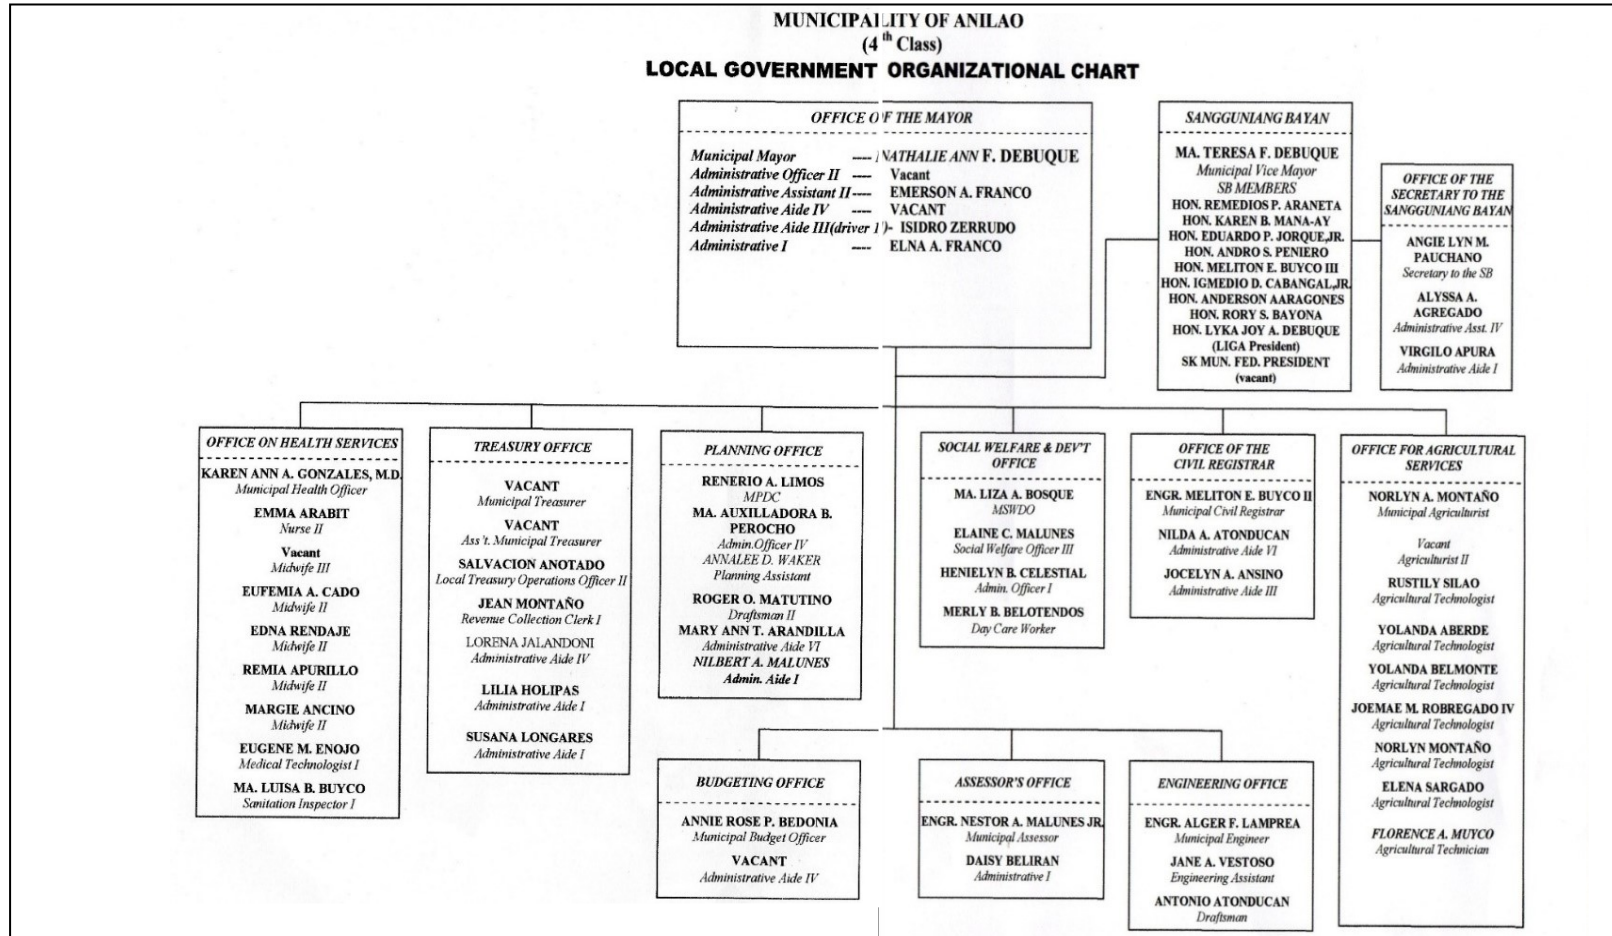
MUNICIPALITY OF ANILAO
($4^{th}$ Class)
LOCAL GOVERNMENT ORGANIZATIONAL CHART

OFFICE OF THE MAYOR

Municipal Mayor ---- NATHALIE ANN F. DEBUQUE
Administrative Officer II ---- Vacant
Administrative Assistant II---- EMERSON A. FRANCO
Administrative Aide IV ---- VACANT
Administrative Aide III(driver 1)- ISIDRO ZERRUDO
Administrative I ---- ELNA A. FRANCO

SANGGUNIANG BAYAN

MA. TERESA F. DEBUQUE
Municipal Vice Mayor
SB MEMBERS
HON. REMEDIOS P. ARANETA
HON. KAREN B. MANA-AY
HON. EDUARDO P. JORQUE,JR.
HON. ANDRO S. PENIERO
HON. MELITON E. BUYCO III
HON. IGMEDIO D. CABANGAL,JR.
HON. ANDERSON AARAGONES
HON. RORY S. BAYONA
HON. LYKA JOY A. DEBUQUE
(LIGA President)
SK MUN. FED. PRESIDENT
(vacant)

OFFICE OF THE SECRETARY TO THE SANGGUNIANG BAYAN

ANGIE LYN M. PAUCHANO
Secretary to the SB
ALYSSA A. AGREGADO
Administrative Asst. IV
VIRGILO APURA
Administrative Aide I

OFFICE ON HEALTH SERVICES

KAREN ANN A. GONZALES, M.D.
Municipal Health Officer
EMMA ARABIT
Nurse II
Vacant
Midwife III
EUFEMIA A. CADO
Midwife II
EDNA RENDAJE
Midwife II
REMIA APURILLO
Midwife II
MARGIE ANCINO
Midwife II
EUGENE M. ENOJO
Medical Technologist I
MA. LUISA B. BUYCO
Sanitation Inspector I

TREASURY OFFICE

VACANT
Municipal Treasurer
VACANT
Ass't. Municipal Treasurer
SALVACION ANOTADO
Local Treasury Operations Officer II
JEAN MONTAÑO
Revenue Collection Clerk I
LORENA JALANDONI
Administrative Aide IV
LILIA HOLIPAS
Administrative Aide I
SUSANA LONGARES
Administrative Aide I

PLANNING OFFICE

RENERIO A. LIMOS
MPDC
MA. AUXILLADORA B. PEROCHO
Admin.Officer IV
ANNALEE D. WAKER
Planning Assistant
ROGER O. MATUTINO
Draftsman II
MARY ANN T. ARANDILLA
Administrative Aide VI
NILBERT A. MALUNES
Admin. Aide I

SOCIAL WELFARE & DEV'T OFFICE

MA. LIZA A. BOSQUE
MSWDO
ELAINE C. MALUNES
Social Welfare Officer III
HENIELYN B. CELESTIAL
Admin. Officer I
MERLY B. BELOTENDOS
Day Care Worker

OFFICE OF THE CIVIL REGISTRAR

ENGR. MELITON E. BUYCO II
Municipal Civil Registrar
NILDA A. ATONDUCAN
Administrative Aide VI
JOCELYN A. ANSINO
Administrative Aide III

OFFICE FOR AGRICULTURAL SERVICES

NORLYN A. MONTAÑO
Municipal Agriculturist
Vacant
Agriculturist II
RUSTILY SILAO
Agricultural Technologist
YOLANDA ABERDE
Agricultural Technologist
YOLANDA BELMONTE
Agricultural Technologist
JOEMAE M. ROBREGADO IV
Agricultural Technologist
NORLYN MONTAÑO
Agricultural Technologist
ELENA SARGADO
Agricultural Technologist
FLORENCE A. MUYCO
Agricultural Technician

BUDGETING OFFICE

ANNIE ROSE P. BEDONIA
Municipal Budget Officer
VACANT
Administrative Aide IV

ASSESSOR'S OFFICE

ENGR. NESTOR A. MALUNES JR.
Municipal Assessor
DAISY BELIRAN
Administrative I

ENGINEERING OFFICE

ENGR. ALGER F. LAMPREA
Municipal Engineer
JANE A. VESTOSO
Engineering Assistant
ANTONIO ATONDUCAN
Draftsman